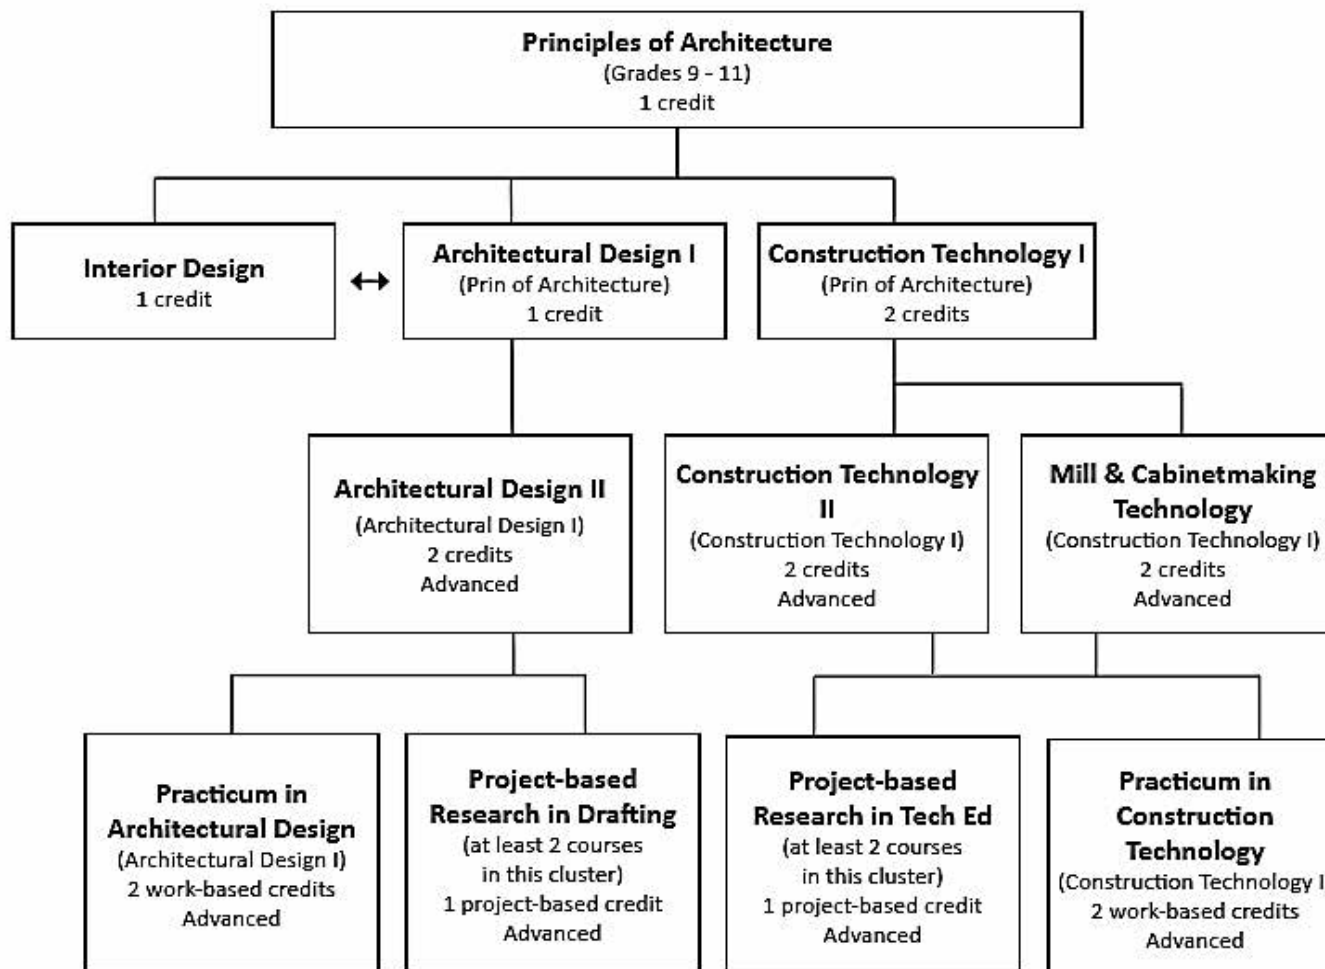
Principles of Architecture
(Grades 9 - 11)
1 credit

Interior Design
1 credit

↔

Architectural Design I
(Prin of Architecture)
1 credit

Construction Technology I
(Prin of Architecture)
2 credits

Architectural Design II
(Architectural Design I)
2 credits
Advanced

Construction Technology II
(Construction Technology I)
2 credits
Advanced

Mill & Cabinetmaking Technology
(Construction Technology I)
2 credits
Advanced

Practicum in Architectural Design
(Architectural Design I)
2 work-based credits
Advanced

Project-based Research in Drafting
(at least 2 courses in this cluster)
1 project-based credit
Advanced

Project-based Research in Tech Ed
(at least 2 courses in this cluster)
1 project-based credit
Advanced

Practicum in Construction Technology
(Construction Technology I
2 work-based credits
Advanced